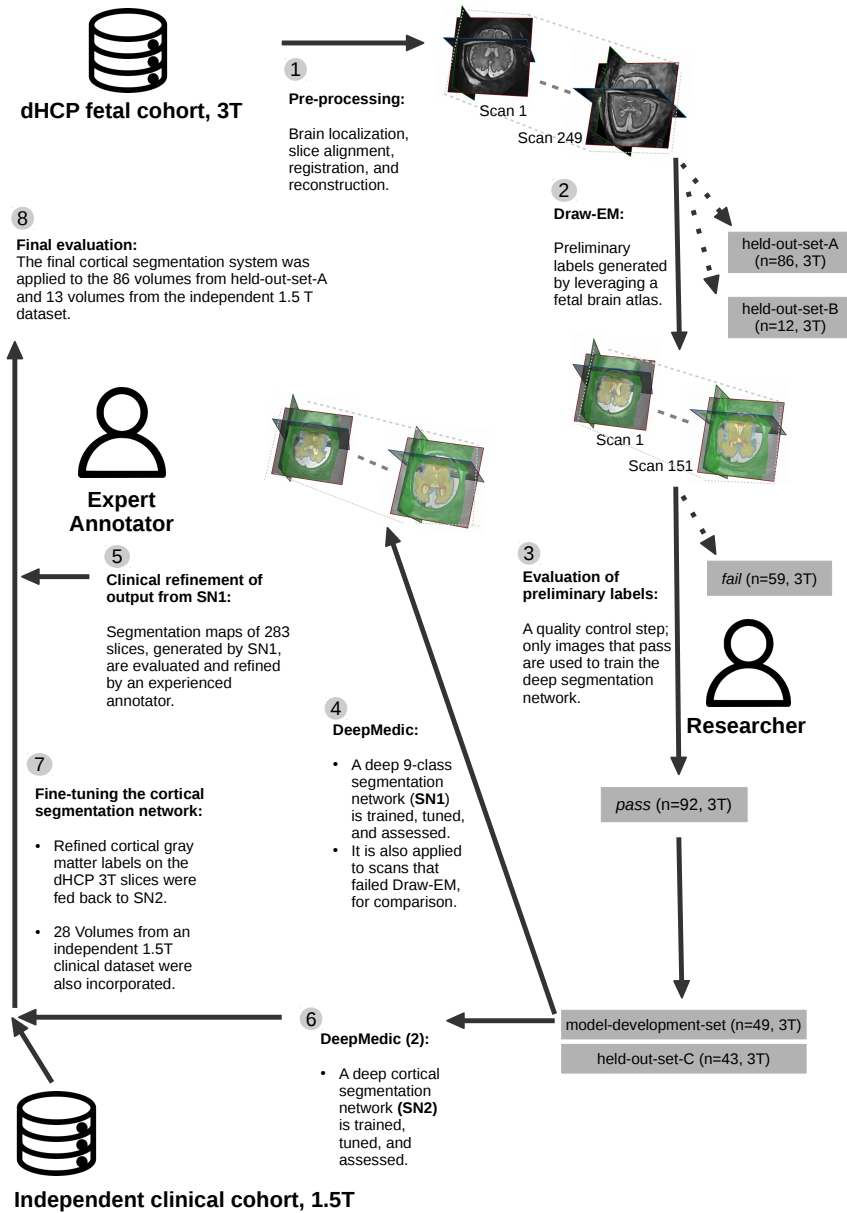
dHCP fetal cohort, 3T

1
Pre-processing:

Brain localization, slice alignment, registration, and reconstruction.

Scan 1

Scan 249

2
Draw-EM:

Preliminary labels generated by leveraging a fetal brain atlas.

held-out-set-A (n=86, 3T)

held-out-set-B (n=12, 3T)

8
Final evaluation:
The final cortical segmentation system was applied to the 86 volumes from held-out-set-A and 13 volumes from the independent 1.5 T dataset.

Scan 1

Scan 151

Expert Annotator

5
Clinical refinement of output from SN1:

Segmentation maps of 283 slices, generated by SN1, are evaluated and refined by an experienced annotator.

3
Evaluation of preliminary labels:

A quality control step; only images that pass are used to train the deep segmentation network.

fail (n=59, 3T)

Researcher

4
DeepMedic:

• A deep 9-class segmentation network (SN1) is trained, tuned, and assessed.
• It is also applied to scans that failed Draw-EM, for comparison.

7
Fine-tuning the cortical segmentation network:

• Refined cortical gray matter labels on the dHCP 3T slices were fed back to SN2.

• 28 Volumes from an independent 1.5T clinical dataset were also incorporated.

pass (n=92, 3T)

6
DeepMedic (2):

• A deep cortical segmentation network (SN2) is trained, tuned, and assessed.

model-development-set (n=49, 3T)

held-out-set-C (n=43, 3T)

Independent clinical cohort, 1.5T